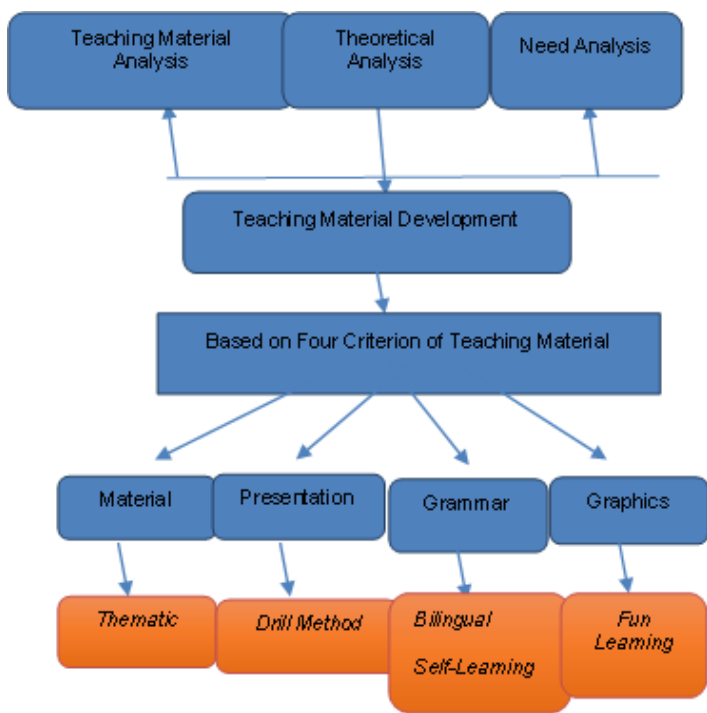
Teaching Material Analysis

Theoretical Analysis

Need Analysis

Teaching Material Development

Based on Four Criterion of Teaching Material

Material

Presentation

Grammar

Graphics

Thematic

Drill Method

Bilingual

Self-Learning

Fun Learning